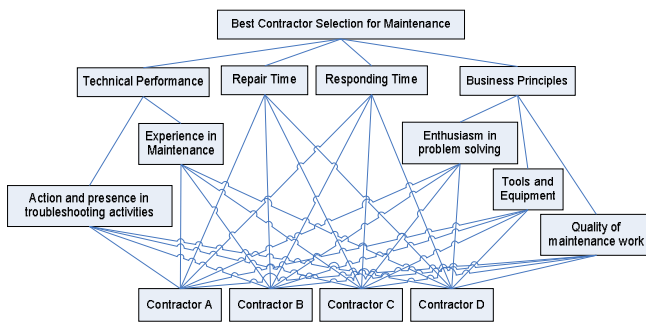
Best Contractor Selection for Maintenance

Technical Performance

Repair Time

Responding Time

Business Principles

Experience in Maintenance

Enthusiasm in problem solving

Tools and Equipment

Action and presence in troubleshooting activities

Quality of maintenance work

Contractor A

Contractor B

Contractor C

Contractor D